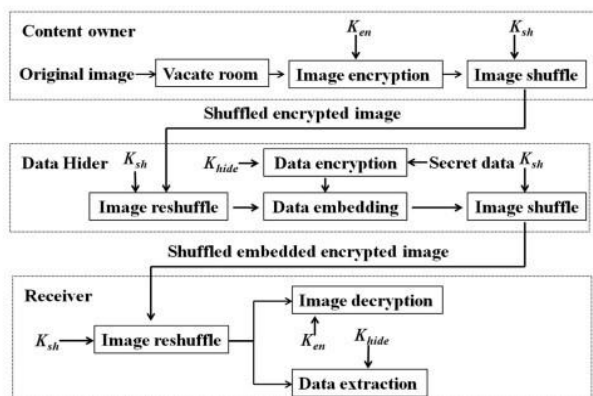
Content owner
$K_{en}$
$K_{sh}$
Original image
Vacate room
Image encryption
Image shuffle

Shuffled encrypted image

Data Hider
$K_{sh}$
$K_{hide}$
Data encryption
Secret data
$K_{sh}$
Image reshuffle
Data embedding
Image shuffle

Shuffled embedded encrypted image

Receiver
Image decryption
$K_{sh}$
Image reshuffle
$K_{en}$
$K_{hide}$
Data extraction